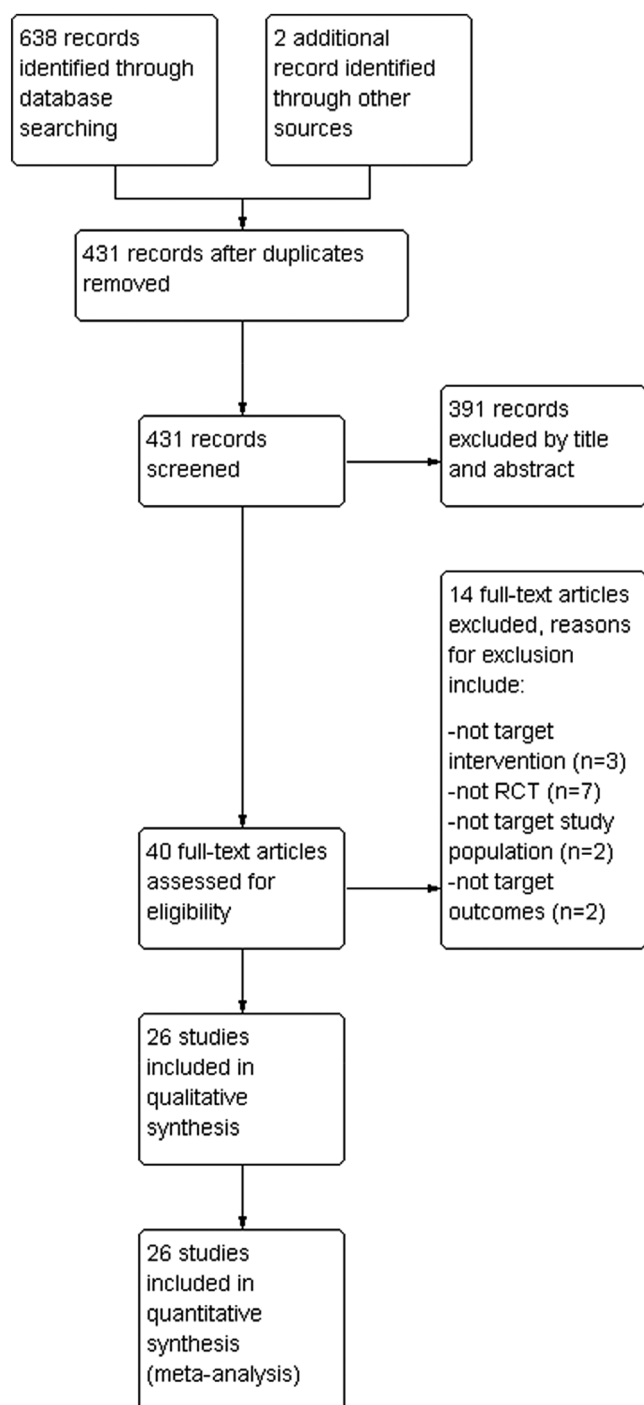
638 records identified through database searching

2 additional record identified through other sources

431 records after duplicates removed

431 records screened

391 records excluded by title and abstract

14 full-text articles excluded, reasons for exclusion include:

-not target intervention (n=3)
-not RCT (n=7)
-not target study population (n=2)
-not target outcomes (n=2)

40 full-text articles assessed for eligibility

26 studies included in qualitative synthesis

26 studies included in quantitative synthesis (meta-analysis)